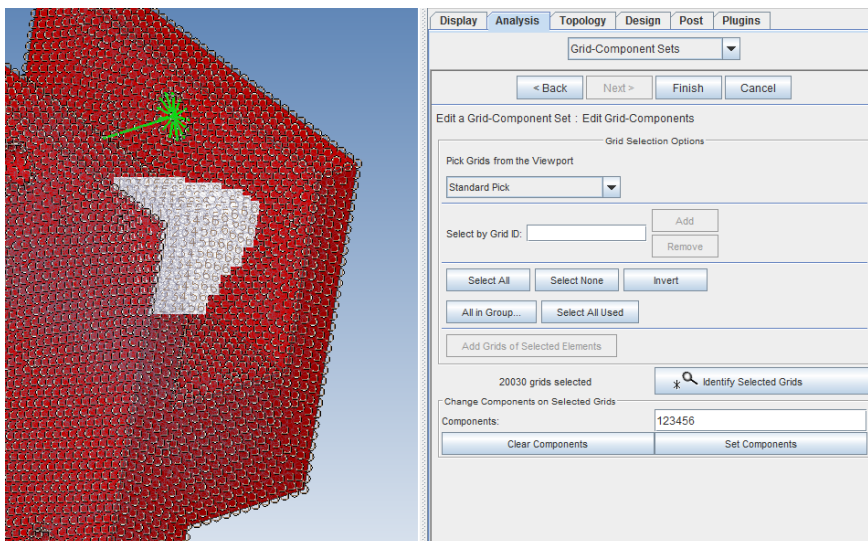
Display | Analysis | Topology | Design | Post | Plugins

Grid-Component Sets

< Back | Next > | Finish | Cancel

Edit a Grid-Component Set : Edit Grid-Components

Grid Selection Options

Pick Grids from the Viewport

Standard Pick

Select by Grid ID:

Add

Remove

Select All | Select None | Invert

All in Group... | Select All Used

Add Grids of Selected Elements

20030 grids selected

Identify Selected Grids

Change Components on Selected Grids

Components: 123456

Clear Components | Set Components